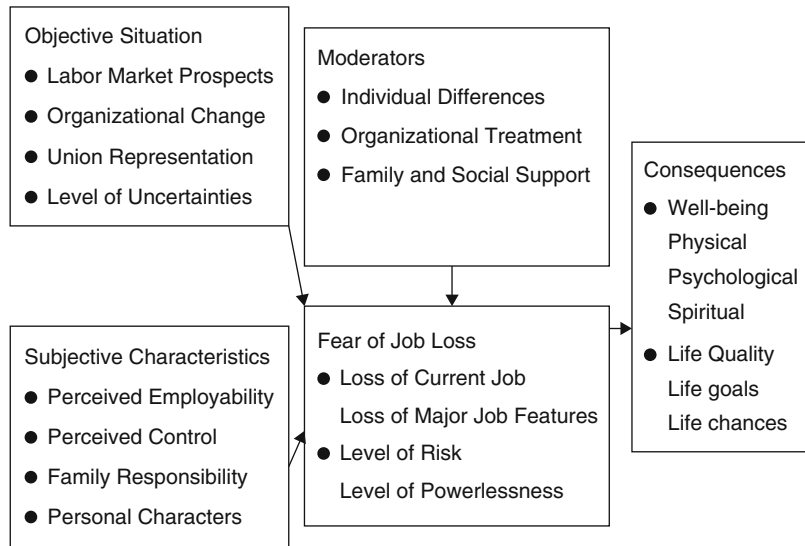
Objective Situation
● Labor Market Prospects
● Organizational Change
● Union Representation
● Level of Uncertainties

Moderators
● Individual Differences
● Organizational Treatment
● Family and Social Support

Consequences
● Well-being
Physical
Psychological
Spiritual
● Life Quality
Life goals
Life chances

Subjective Characteristics
● Perceived Employability
● Perceived Control
● Family Responsibility
● Personal Characters

Fear of Job Loss
● Loss of Current Job
Loss of Major Job Features
● Level of Risk
Level of Powerlessness